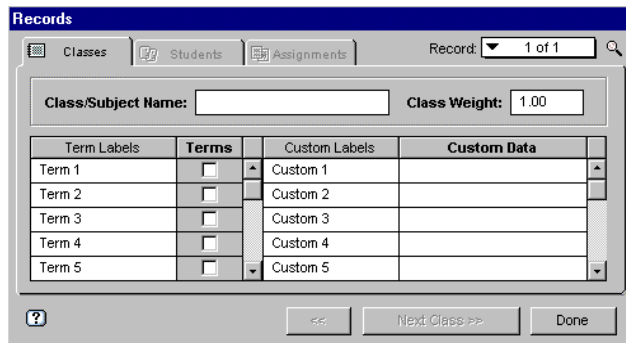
Records

Classes | Students | Assignments

Record: 1 of 1

Class/Subject Name:

Class Weight: 1.00

| Term Labels | Terms |
|---|---|
| Term 1 | |
| Term 2 | |
| Term 3 | |
| Term 4 | |
| Term 5 | |

| Custom Labels | Custom Data |
|---|---|
| Custom 1 | |
| Custom 2 | |
| Custom 3 | |
| Custom 4 | |
| Custom 5 | |

?

<<

Next Class >>

Done